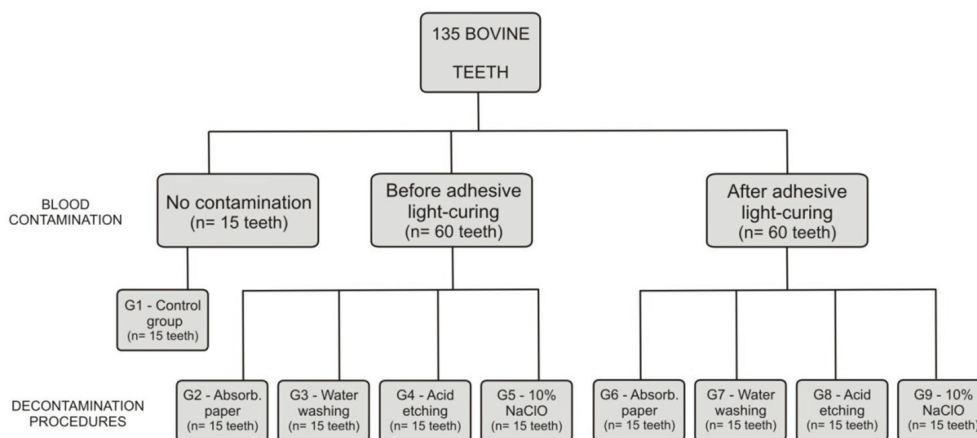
135 BOVINE TEETH

BLOOD CONTAMINATION

No contamination (n= 15 teeth)

Before adhesive light-curing (n= 60 teeth)

After adhesive light-curing (n= 60 teeth)

G1 - Control group (n= 15 teeth)

DECONTAMINATION PROCEDURES

G2 - Absorb. paper (n= 15 teeth)

G3 - Water washing (n= 15 teeth)

G4 - Acid etching (n= 15 teeth)

G5 - 10% NaClO (n= 15 teeth)

G6 - Absorb. paper (n= 15 teeth)

G7 - Water washing (n= 15 teeth)

G8 - Acid etching (n= 15 teeth)

G9 - 10% NaClO (n= 15 teeth)